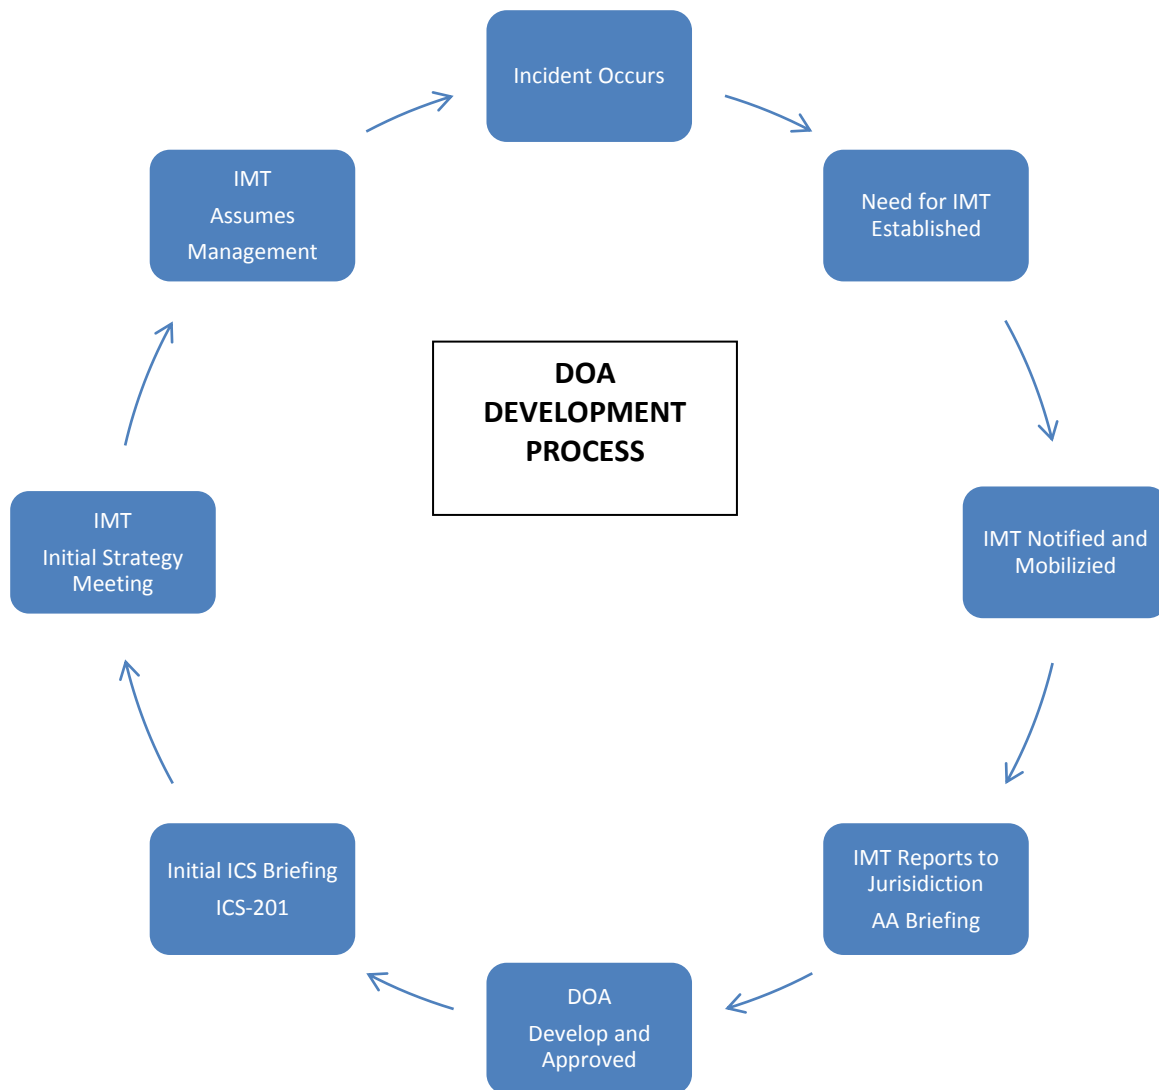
Incident Occurs

Need for IMT Established

IMT Notified and Mobilizied

IMT Reports to Jurisidiction

AA Briefing

DOA

Develop and Approved

Initial ICS Briefing

ICS-201

IMT

Initial Strategy Meeting

IMT

Assumes

Management

DOA
DEVELOPMENT
PROCESS